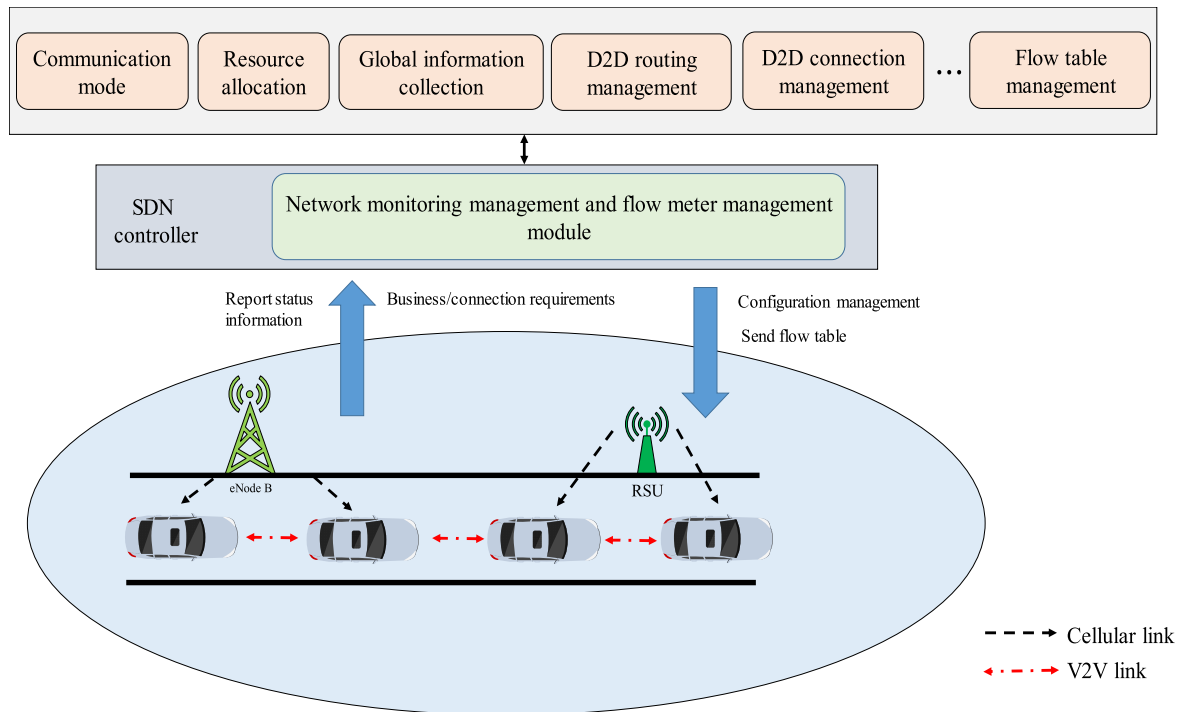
Communication mode

Resource allocation

Global information collection

D2D routing management

D2D connection management

...

Flow table management

SDN controller

Network monitoring management and flow meter management module

Report status information

Business/connection requirements

Configuration management

Send flow table

eNode B

RSU

Cellular link

V2V link